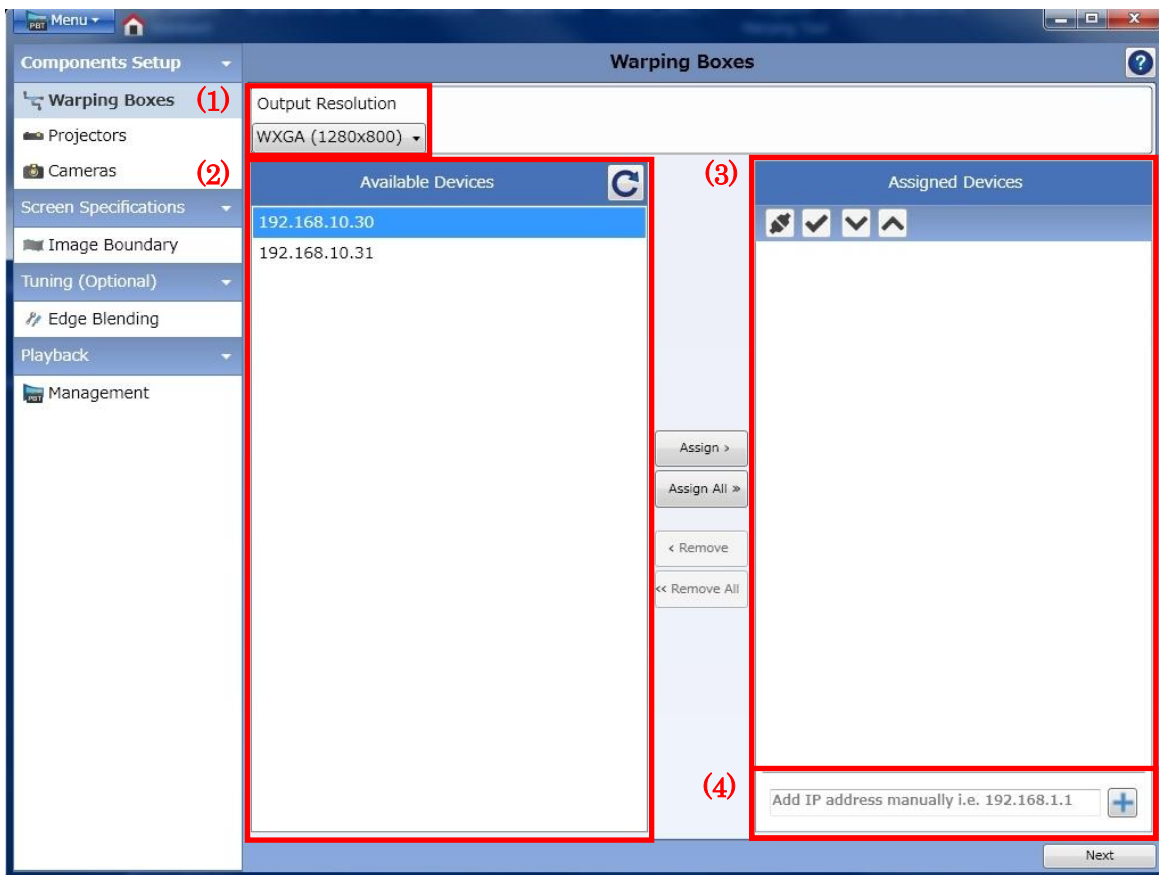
Menu

Components Setup
Warping Boxes (1)
Projectors
Cameras (2)
Screen Specifications
Image Boundary
Tuning (Optional)
Edge Blending
Playback
Management

Warping Boxes

Output Resolution
WXGA (1280x800)

Available Devices
192.168.10.30
192.168.10.31

Assign ›
Assign All »
‹ Remove
‹‹ Remove All

(3)
Assigned Devices

(4)
Add IP address manually i.e. 192.168.1.1

Next